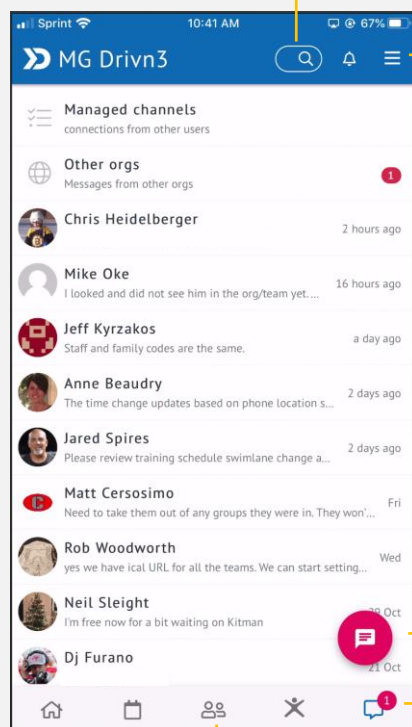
Sprint 10:41 AM 67%

MG Drivn3

Managed channels
connections from other users

Other orgs
Messages from other orgs
1

Chris Heidelberger
2 hours ago

Mike Oke
I looked and did not see him in the org/team yet....
16 hours ago

Jeff Kyrzakos
Staff and family codes are the same.
a day ago

Anne Beaudry
The time change updates based on phone location s...
2 days ago

Jared Spires
Please review training schedule swimlane change a...
2 days ago

Matt Cersosimo
Need to take them out of any groups they were in. They won'...
Fri

Rob Woodworth
yes we have ical URL for all the teams. We can start setting...
Wed

Neil Sleight
I'm free now for a bit waiting on Kitman
29 Oct

Dj Furano
21 Oct

1